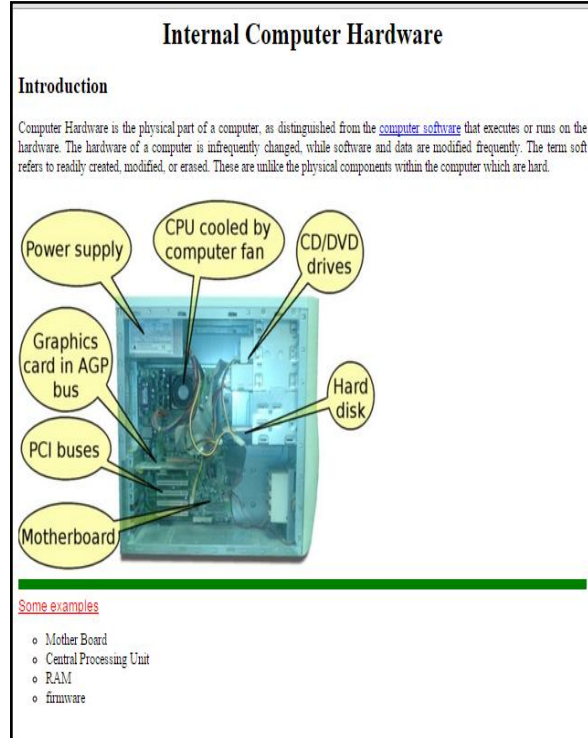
Internal Computer Hardware

Introduction

Computer Hardware is the physical part of a computer, as distinguished from the computer software that executes or runs on the hardware. The hardware of a computer is infrequently changed, while software and data are modified frequently. The term soft refers to readily created, modified, or erased. These are unlike the physical components within the computer which are hard.

Power supply
CPU cooled by computer fan
CD/DVD drives
Graphics card in AGP bus
Hard disk
PCI buses
Motherboard

Some examples

- Mother Board
- Central Processing Unit
- RAM
- firmware